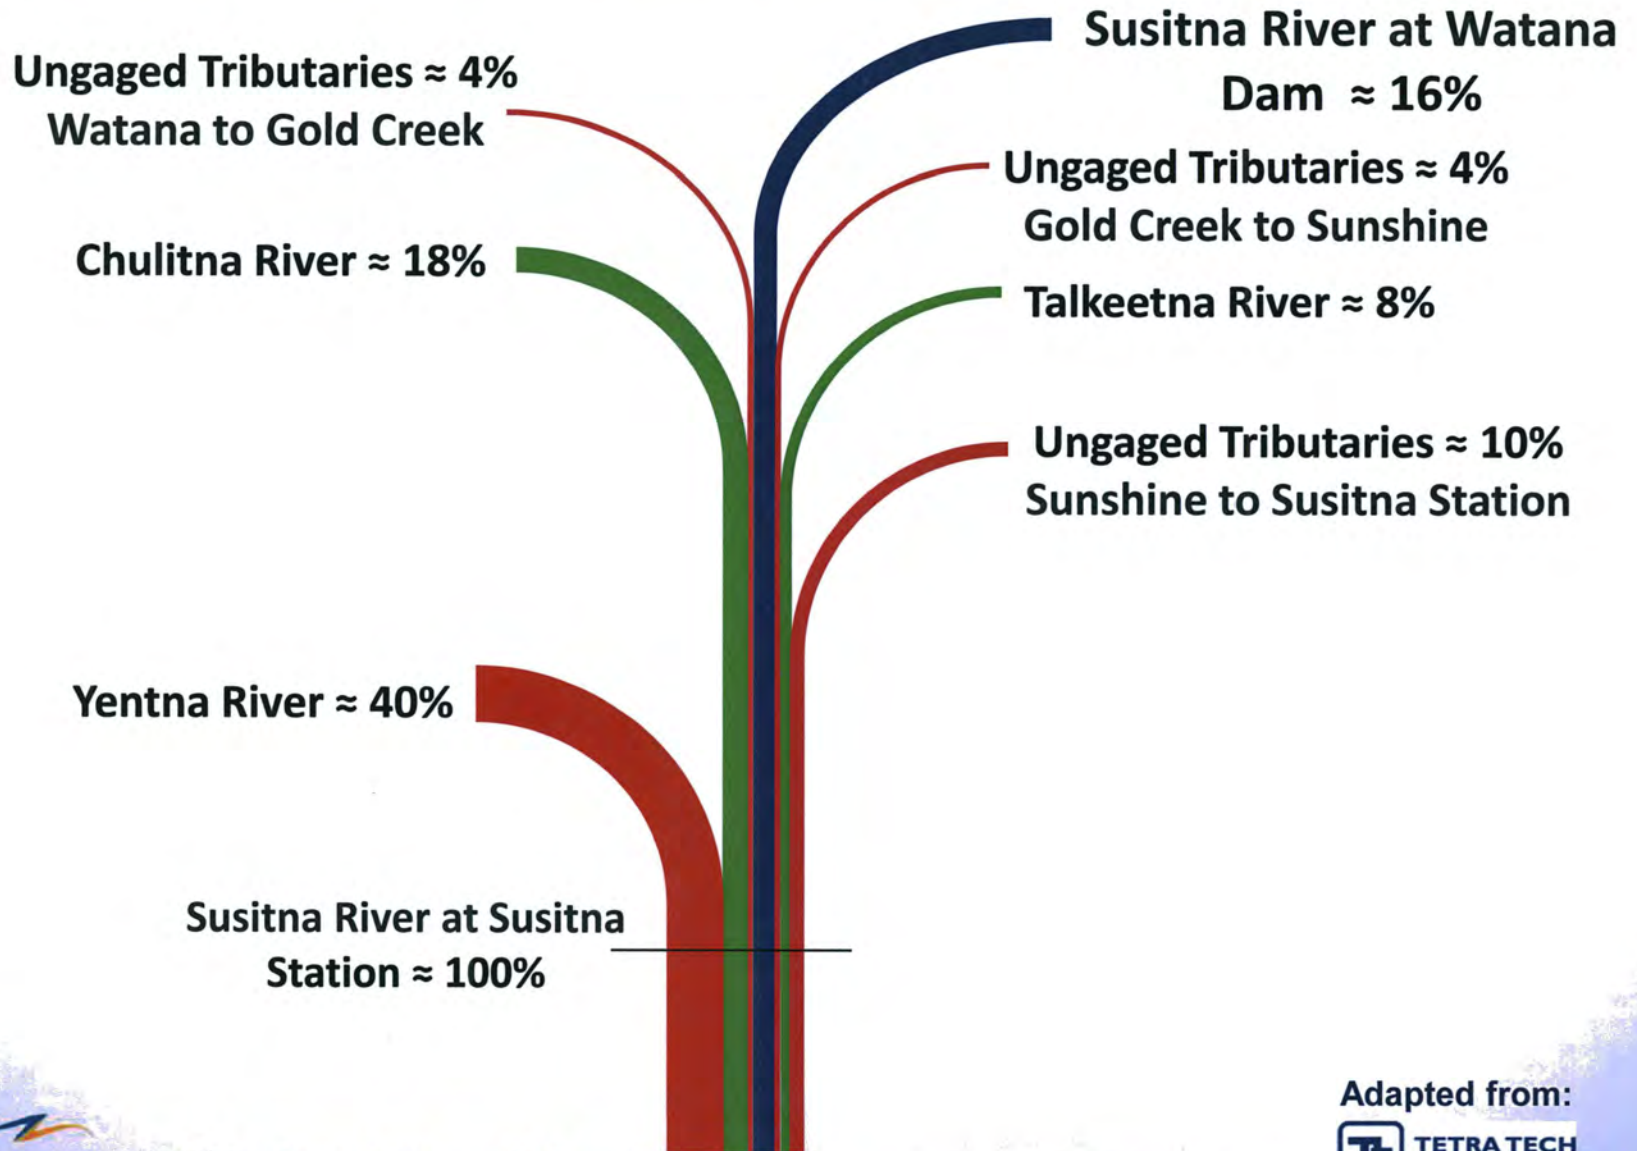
Susitna River at Watana Dam ≈ 16%

Ungaged Tributaries ≈ 4%
Watana to Gold Creek

Ungaged Tributaries ≈ 4%
Gold Creek to Sunshine

Chulitna River ≈ 18%

Talkeetna River ≈ 8%

Ungaged Tributaries ≈ 10%
Sunshine to Susitna Station

Yentna River ≈ 40%

Susitna River at Susitna Station ≈ 100%

Adapted from:
TETRA TECH